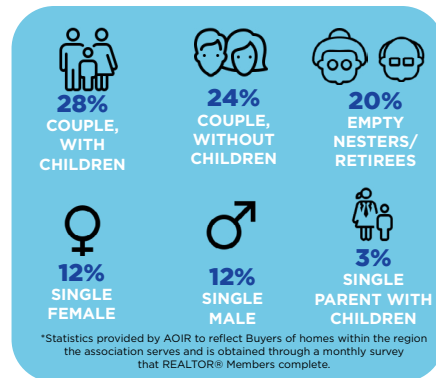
28%
COUPLE, WITH CHILDREN

24%
COUPLE, WITHOUT CHILDREN

20%
EMPTY NESTERS/ RETIREES

12%
SINGLE FEMALE

12%
SINGLE MALE

3%
SINGLE PARENT WITH CHILDREN

*Statistics provided by AOIR to reflect Buyers of homes within the region the association serves and is obtained through a monthly survey that REALTOR® Members complete.